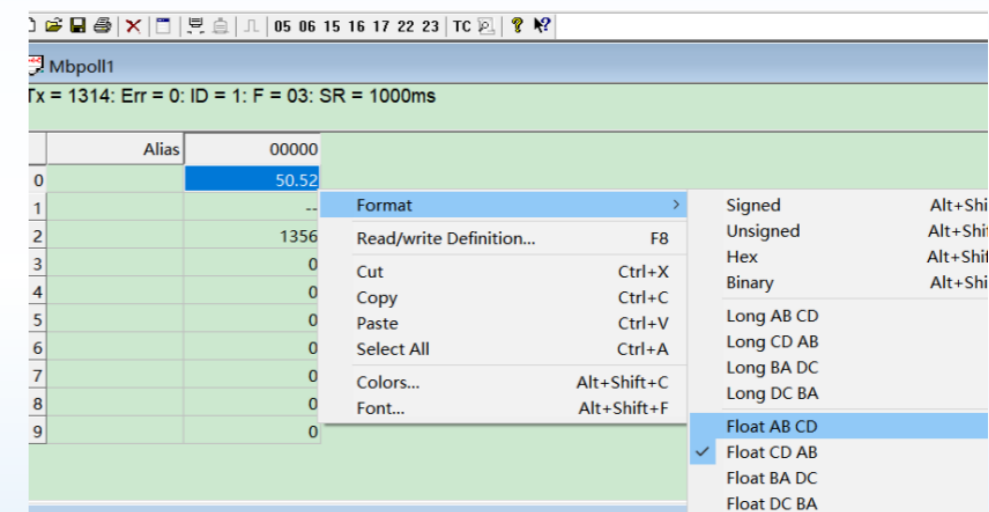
05 06 15 16 17 22 23 TC

Mbpoll1

Tx = 1314: Err = 0: ID = 1: F = 03: SR = 1000ms

| | Alias | 00000 |
|---|---|---|
| 0 | | 50.52 |
| 1 | | -- |
| 2 | | 1356 |
| 3 | | 0 |
| 4 | | 0 |
| 5 | | 0 |
| 6 | | 0 |
| 7 | | 0 |
| 8 | | 0 |
| 9 | | 0 |

Format >
Read/write Definition... F8
Cut Ctrl+X
Copy Ctrl+C
Paste Ctrl+V
Select All Ctrl+A
Colors... Alt+Shift+C
Font... Alt+Shift+F

Signed Alt+Shi
Unsigned Alt+Shi
Hex Alt+Shi
Binary Alt+Shi
Long AB CD
Long CD AB
Long BA DC
Long DC BA
Float AB CD
✓ Float CD AB
Float BA DC
Float DC BA